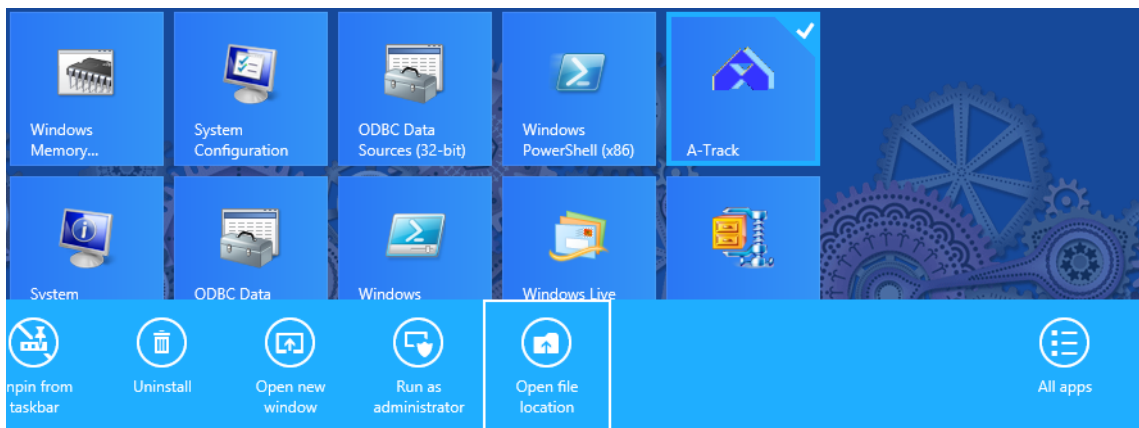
Windows Memory...

System Configuration

ODBC Data Sources (32-bit)

Windows PowerShell (x86)

A-Track

System

ODBC Data

Windows

Windows Live

npin from taskbar

Uninstall

Open new window

Run as administrator

Open file location

All apps